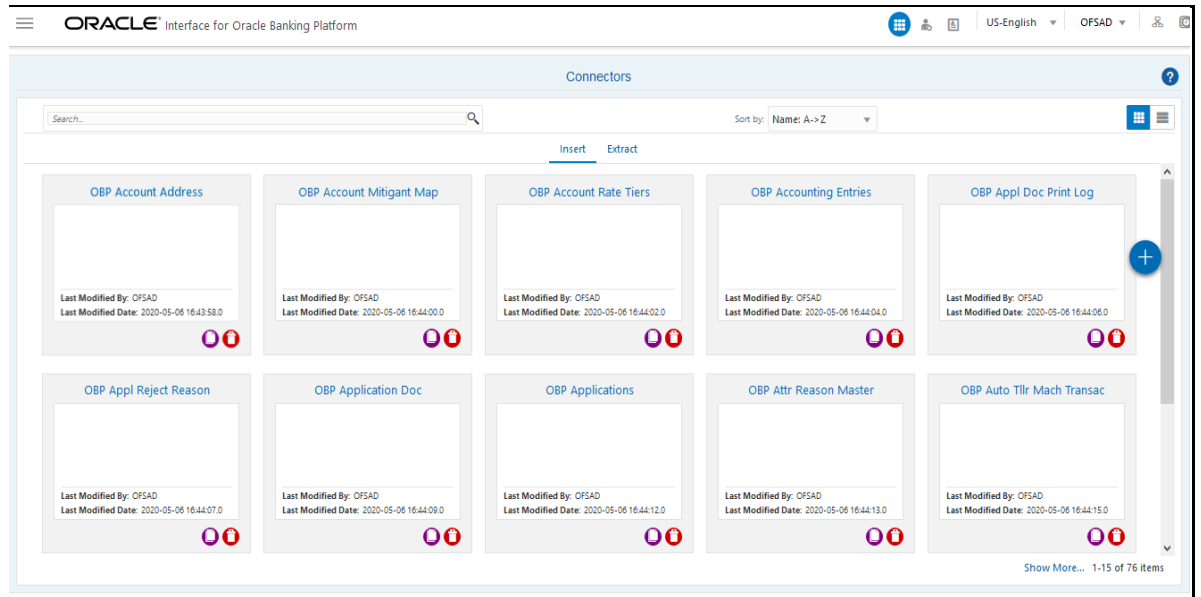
ORACLE Interface for Oracle Banking Platform

US-English OFSAD

Connectors

Search...

Sort by: Name: A->Z

Insert Extract

OBP Account Address
Last Modified By: OFSAD
Last Modified Date: 2020-05-06 16:43:58.0

OBP Account Mitigant Map
Last Modified By: OFSAD
Last Modified Date: 2020-05-06 16:44:00.0

OBP Account Rate Tiers
Last Modified By: OFSAD
Last Modified Date: 2020-05-06 16:44:02.0

OBP Accounting Entries
Last Modified By: OFSAD
Last Modified Date: 2020-05-06 16:44:04.0

OBP Appl Doc Print Log
Last Modified By: OFSAD
Last Modified Date: 2020-05-06 16:44:06.0

OBP Appl Reject Reason
Last Modified By: OFSAD
Last Modified Date: 2020-05-06 16:44:07.0

OBP Application Doc
Last Modified By: OFSAD
Last Modified Date: 2020-05-06 16:44:09.0

OBP Applications
Last Modified By: OFSAD
Last Modified Date: 2020-05-06 16:44:12.0

OBP Attr Reason Master
Last Modified By: OFSAD
Last Modified Date: 2020-05-06 16:44:13.0

OBP Auto Tllr Mach Transac
Last Modified By: OFSAD
Last Modified Date: 2020-05-06 16:44:15.0

Show More... 1-15 of 76 items